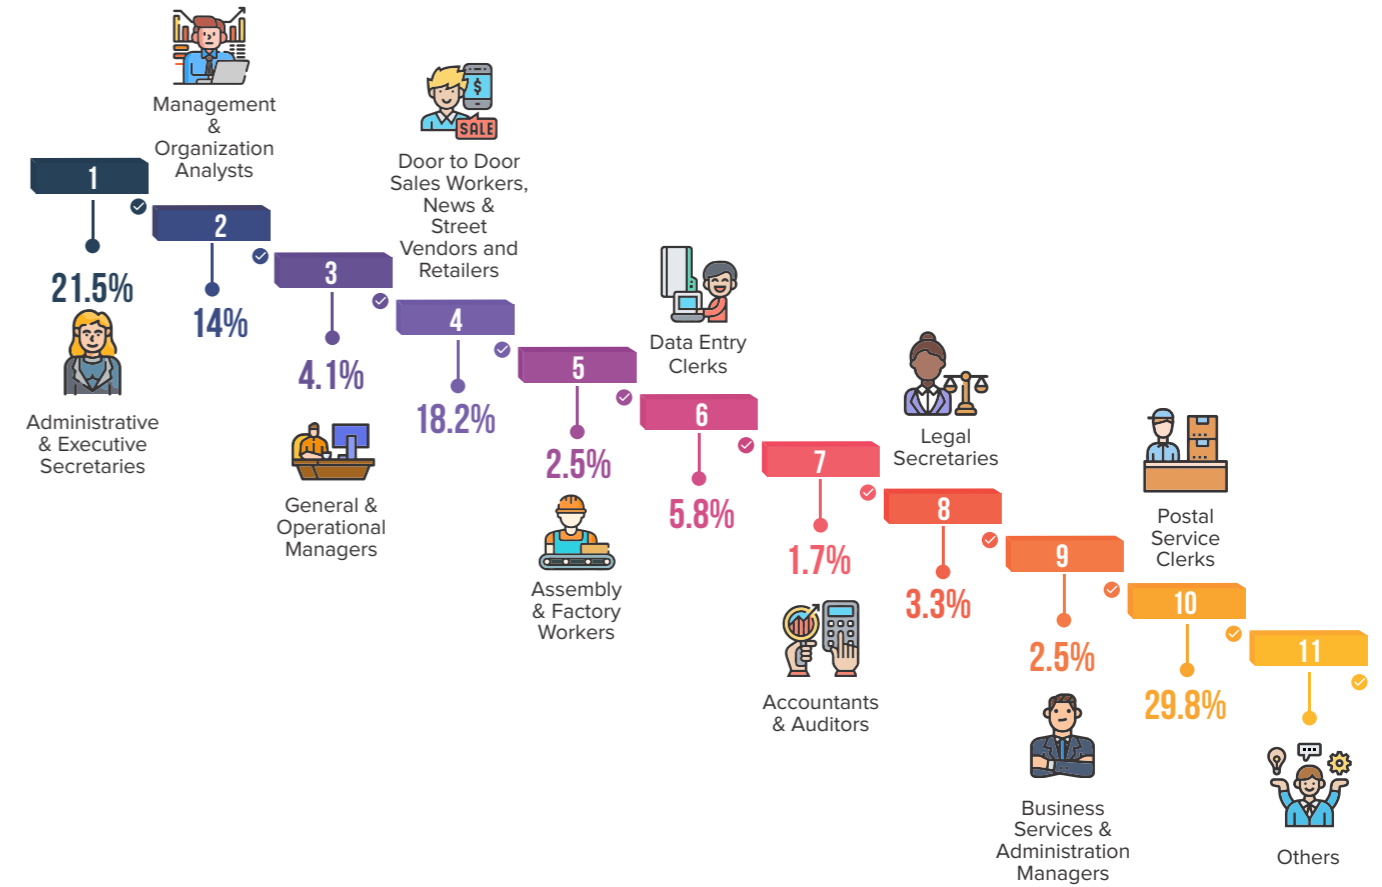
1
21.5%
Administrative & Executive Secretaries

Management & Organization Analysts
2
14%

3
4.1%
General & Operational Managers

Door to Door Sales Workers, News & Street Vendors and Retailers
4
18.2%

5
2.5%
Assembly & Factory Workers

Data Entry Clerks
6
5.8%

7
1.7%
Accountants & Auditors

Legal Secretaries
8
3.3%

9
2.5%
Business Services & Administration Managers

Postal Service Clerks
10
29.8%

11
Others